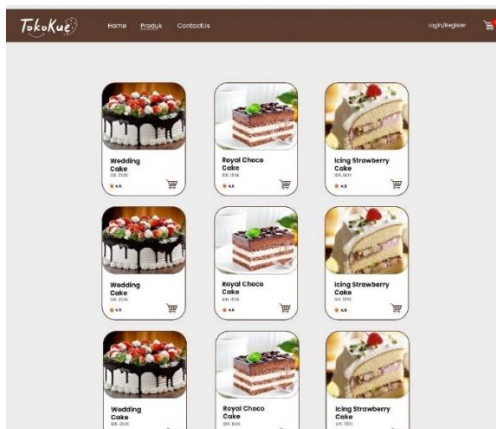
TokoKue

Home Produk ContactUs

Login/Register

Wedding Cake
IDR. 150K
4.5

Royal Choco Cake
IDR. 150K
4.6

Icing Strawberry Cake
IDR. 150K
4.5

Wedding Cake
IDR. 150K
4.5

Royal Choco Cake
IDR. 150K
4.6

Icing Strawberry Cake
IDR. 150K
4.5

Wedding Cake
IDR. 150K

Royal Choco Cake
IDR. 150K

Icing Strawberry Cake
IDR. 150K